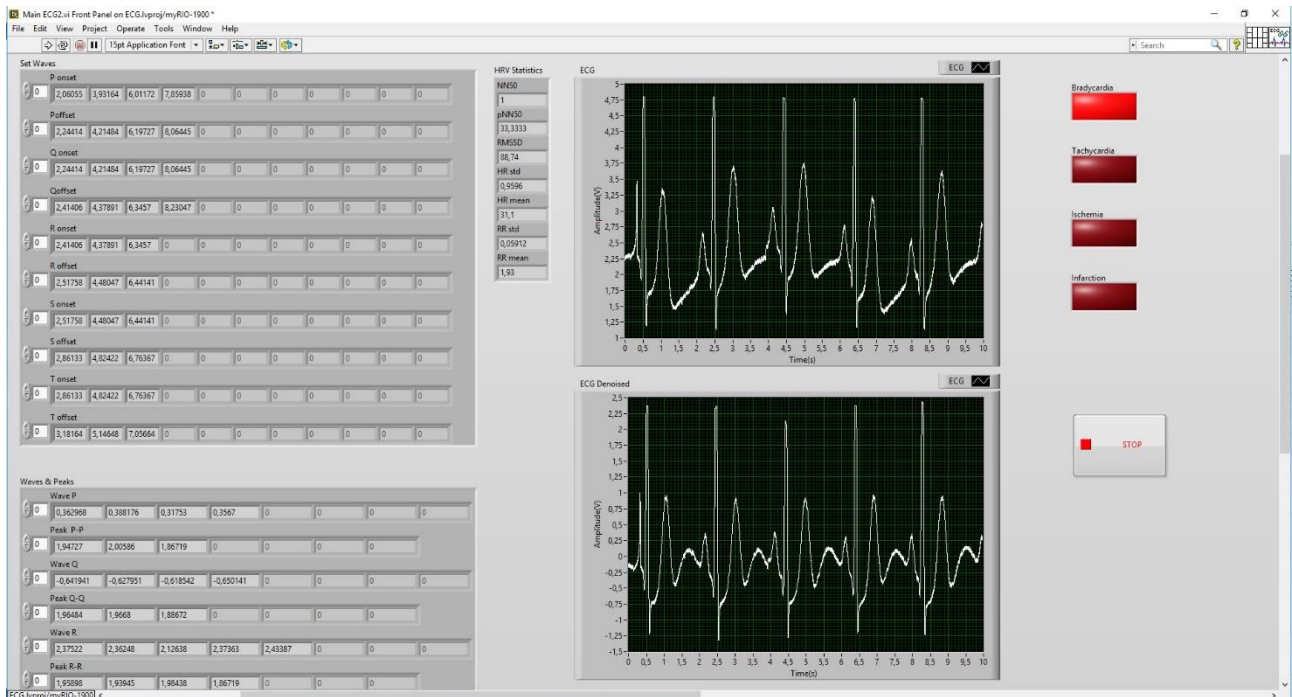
Main ECG2.vi Front Panel on ECG.lvproj/myRIO-1900 *
File Edit View Project Operate Tools Window Help
15pt Application Font
Search

Set Waves
P onset
0 2,06055 3,93164 6,01172 7,85938 0 0 0 0 0 0
Poffset
0 2,24414 4,21484 6,19727 8,06445 0 0 0 0 0 0
Q onset
0 2,24414 4,21484 6,19727 8,06445 0 0 0 0 0 0
Qoffset
0 2,41406 4,37891 6,3457 8,23047 0 0 0 0 0 0
R onset
0 2,41406 4,37891 6,3457 0 0 0 0 0 0 0
R offset
0 2,51758 4,48047 6,44141 0 0 0 0 0 0 0
S onset
0 2,51758 4,48047 6,44141 0 0 0 0 0 0 0
S offset
0 2,86133 4,82422 6,76367 0 0 0 0 0 0 0
T onset
0 2,86133 4,82422 6,76367 0 0 0 0 0 0 0
T offset
0 3,18164 5,14648 7,05664 0 0 0 0 0 0 0

HRV Statistics
NN50
1
pNN50
33,3333
RMSSD
88,74
HR std
0,9596
HR mean
31,1
RR std
0,05912
RR mean
1,93

ECG
ECG
Amplitude(V)
5 4,75 4,5 4,25 4 3,75 3,5 3,25 3 2,75 2,5 2,25 2 1,75 1,5 1,25 1
0 0,5 1 1,5 2 2,5 3 3,5 4 4,5 5 5,5 6 6,5 7 7,5 8 8,5 9 9,5 10
Time(s)

ECG Denoised
ECG
Amplitude(V)
2,5 2,25 2 1,75 1,5 1,25 1 0,75 0,5 0,25 0 -0,25 -0,5 -0,75 -1 -1,25 -1,5
0 0,5 1 1,5 2 2,5 3 3,5 4 4,5 5 5,5 6 6,5 7 7,5 8 8,5 9 9,5 10
Time(s)

Bradycardia
Tachycardia
Ischemia
Infarction

STOP

Waves & Peaks
Wave P
0 0,362968 0,388176 0,31753 0,3567 0 0 0 0
Peak P-P
0 1,94727 2,00586 1,86719 0 0 0 0
Wave Q
0 -0,641941 -0,627951 -0,618542 -0,650141 0 0 0 0
Peak Q-Q
0 1,96484 1,9668 1,88672 0 0 0 0
Wave R
0 2,37522 2,36248 2,12638 2,37363 2,43387 0 0 0
Peak R-R
0 1,95898 1,93945 1,98438 1,86719 0 0 0
ECG.lvproj/myRIO-1900